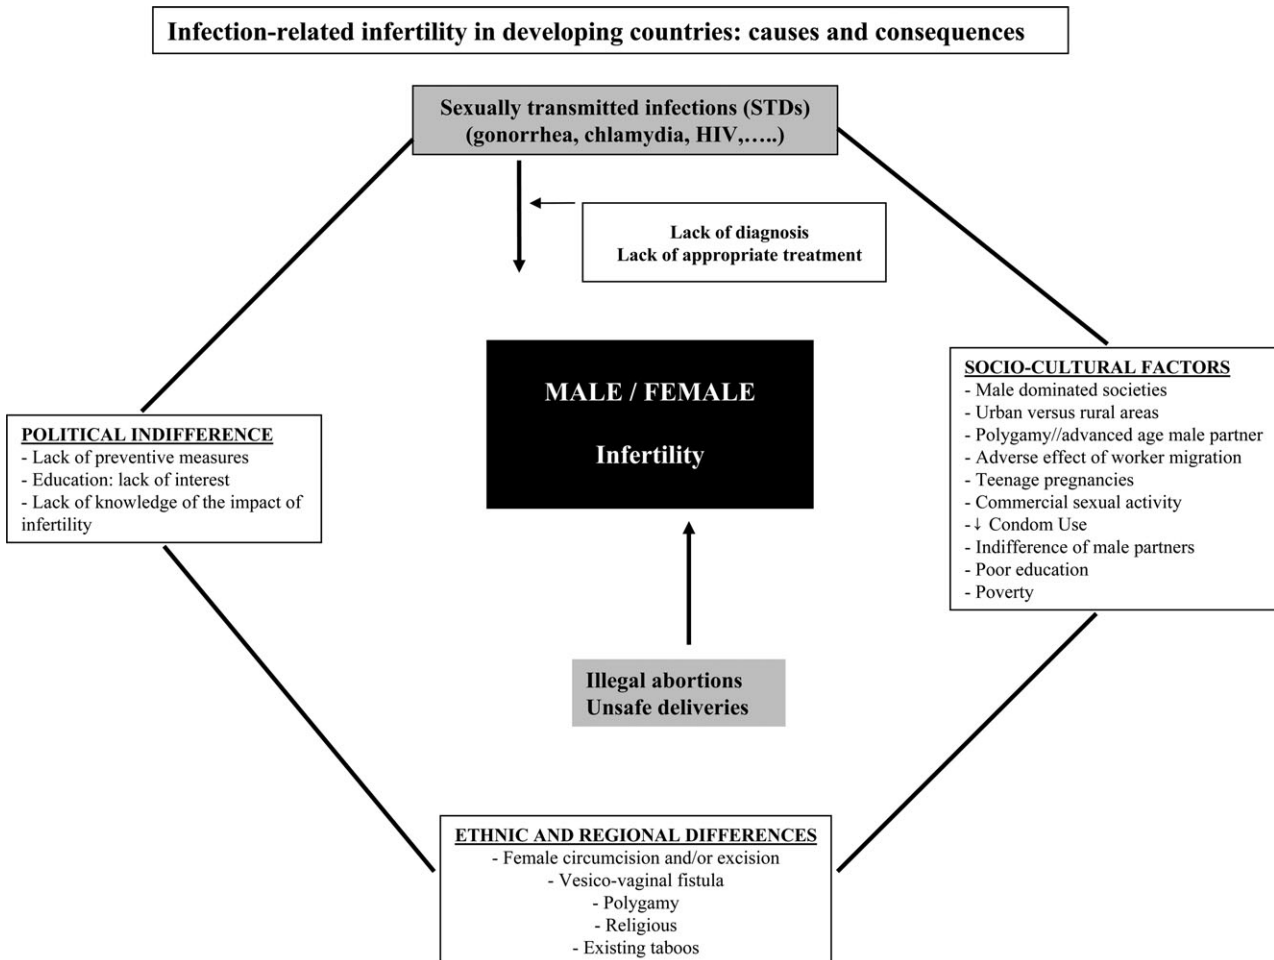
Infection-related infertility in developing countries: causes and consequences

Sexually transmitted infections (STDs)
(gonorrhea, chlamydia, HIV,…..)

Lack of diagnosis
Lack of appropriate treatment

MALE / FEMALE

Infertility

POLITICAL INDIFFERENCE
- Lack of preventive measures
- Education: lack of interest
- Lack of knowledge of the impact of infertility

SOCIO-CULTURAL FACTORS
- Male dominated societies
- Urban versus rural areas
- Polygamy//advanced age male partner
- Adverse effect of worker migration
- Teenage pregnancies
- Commercial sexual activity
- ↓ Condom Use
- Indifference of male partners
- Poor education
- Poverty

Illegal abortions
Unsafe deliveries

ETHNIC AND REGIONAL DIFFERENCES
- Female circumcision and/or excision
- Vesico-vaginal fistula
- Polygamy
- Religious
- Existing taboos